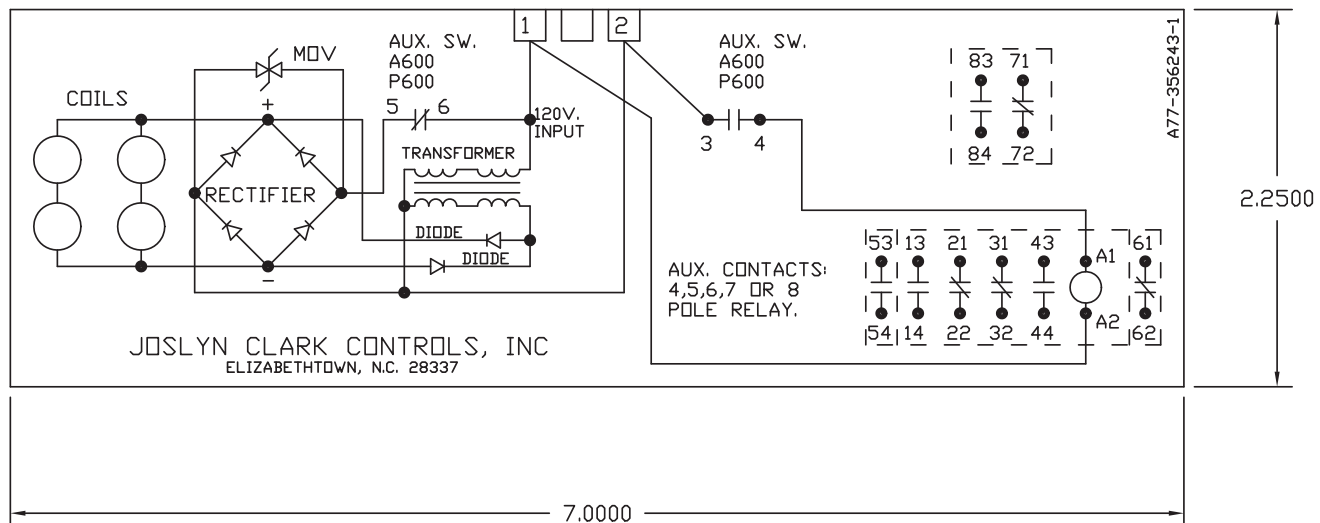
1
2
MOV
AUX. SW.
A600
P600
AUX. SW.
A600
P600
A77-356243-1
COILS
+
5
6
120V.
INPUT
3
4
83
71
84
72
TRANSFORMER
RECTIFIER
DIODE
DIODE
−
53
13
21
31
43
A1
61
AUX. CONTACTS:
4,5,6,7 OR 8
POLE RELAY.
54
14
22
32
44
A2
62
JOSLYN CLARK CONTROLS, INC
ELIZABETHTOWN, N.C. 28337
2.2500
7.0000